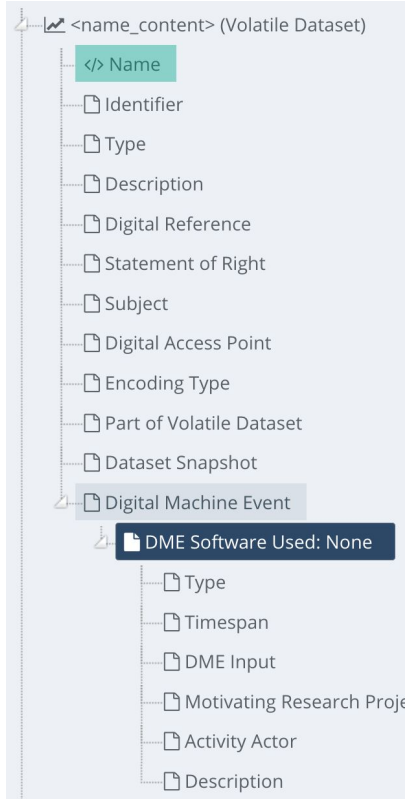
<name_content> (Volatile Dataset)

</> Name

Identifier

Type

Description

Digital Reference

Statement of Right

Subject

Digital Access Point

Encoding Type

Part of Volatile Dataset

Dataset Snapshot

Digital Machine Event

DME Software Used: None

Type

Timespan

DME Input

Motivating Research Proje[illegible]

Activity Actor

Description